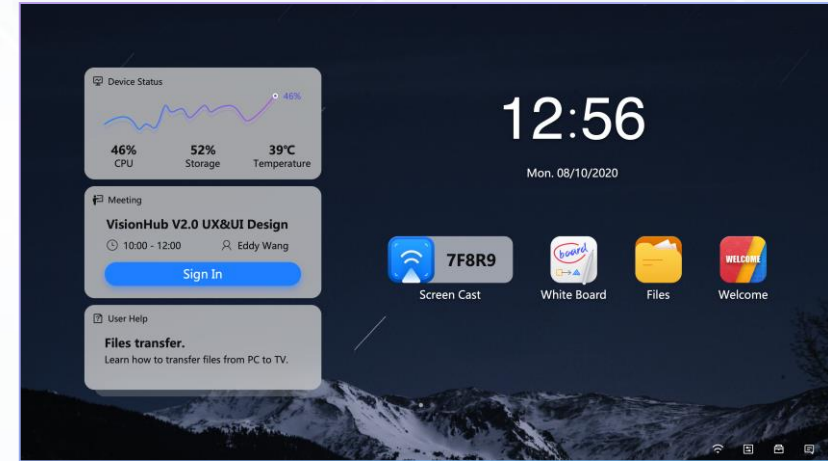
Device Status

46%

46%
CPU

52%
Storage

39°C
Temperature

Meeting

VisionHub V2.0 UX&UI Design

10:00 - 12:00

Eddy Wang

Sign In

User Help

Files transfer.

Learn how to transfer files from PC to TV.

12:56

Mon. 08/10/2020

7F8R9

Screen Cast

board

White Board

Files

WELCOME

Welcome